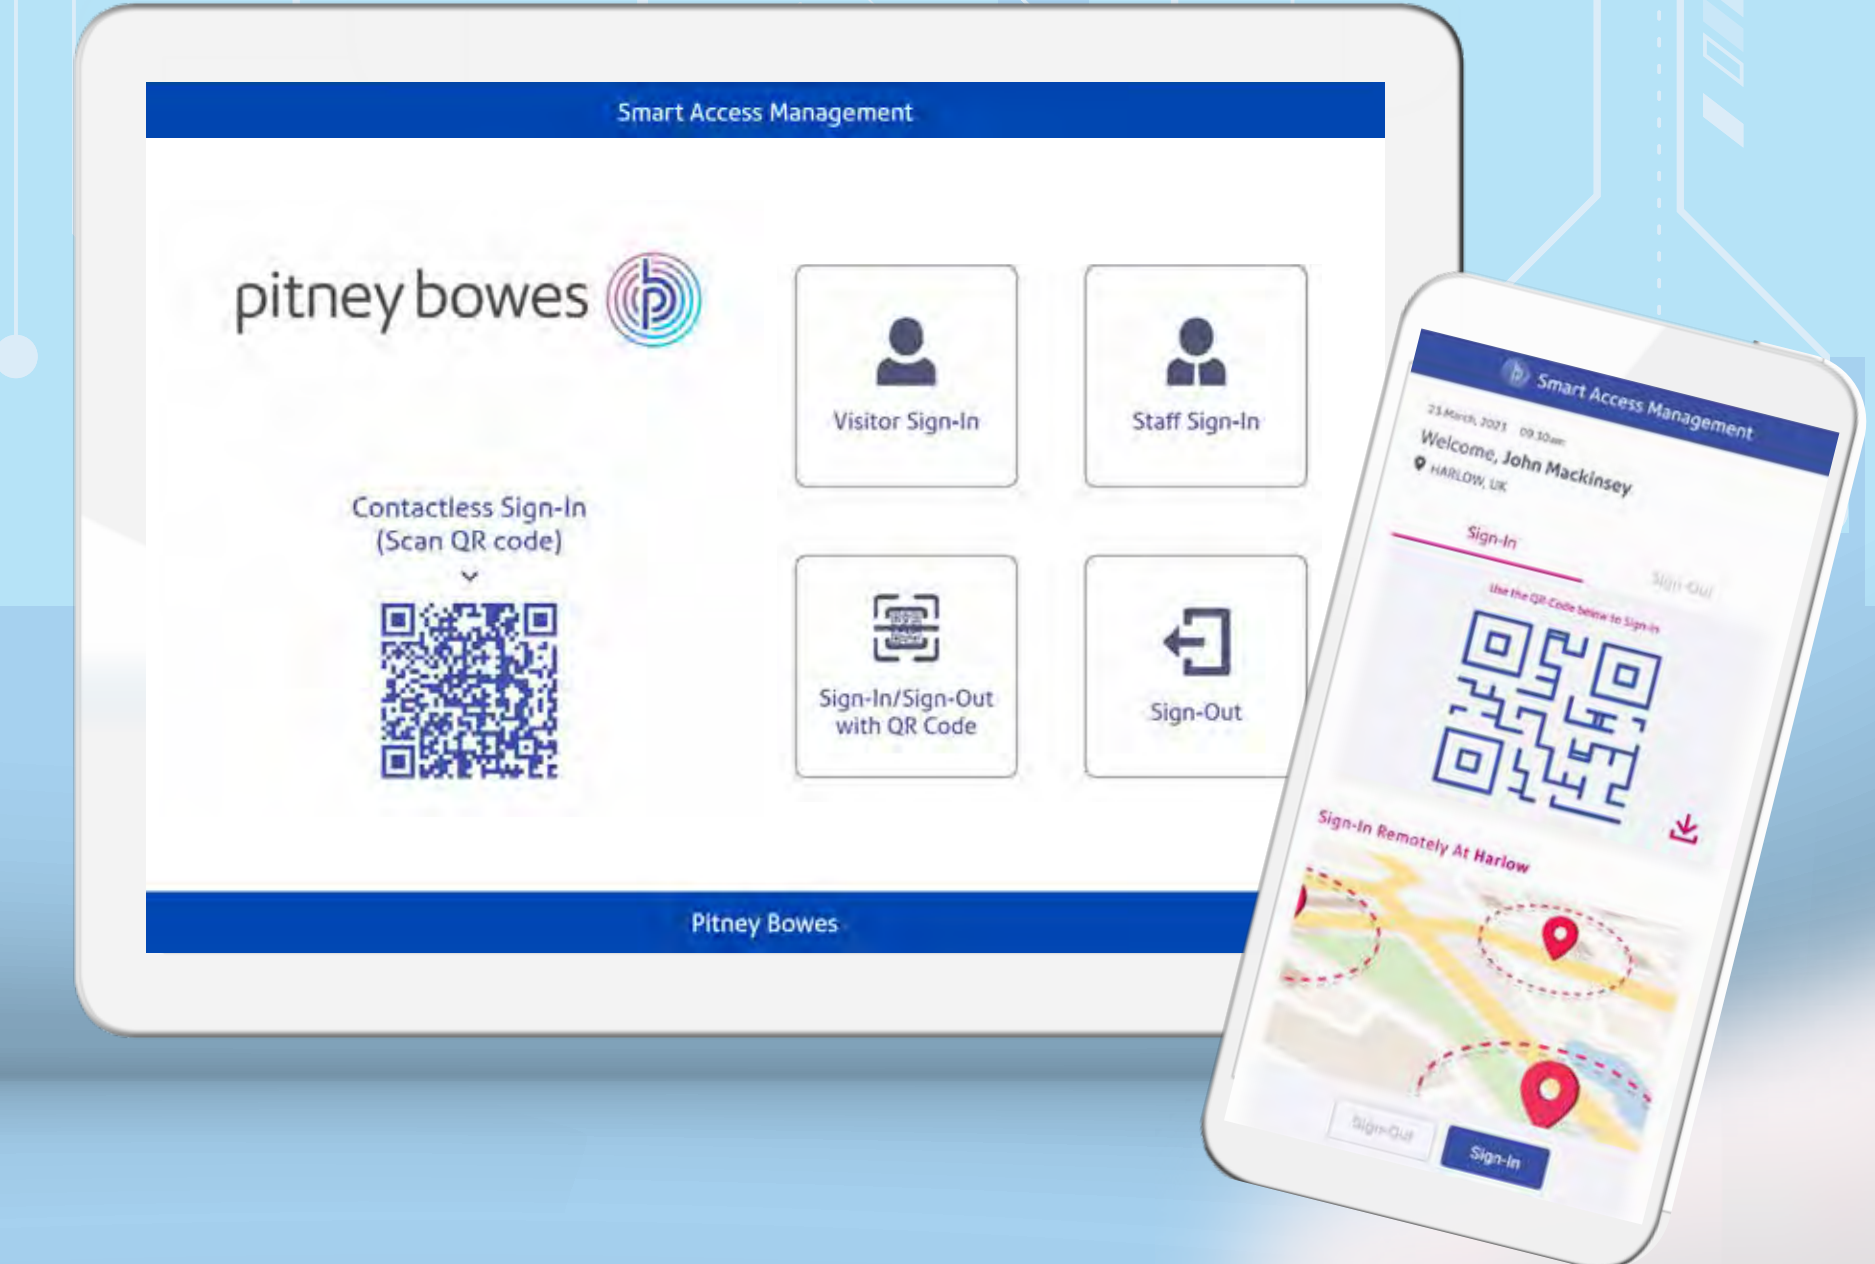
Smart Access Management

pitney bowes

Visitor Sign-In

Staff Sign-In

Contactless Sign-In
(Scan QR code)

Sign-In/Sign-Out with QR Code

Sign-Out

Pitney Bowes

Smart Access Management

23 March, 2021 09:30am

Welcome, John Mackinsey

HARLOW, UK

Sign-In

Sign-Out

Use the QR Code below to Sign-in

Sign-In Remotely At Harlow

Sign-Out

Sign-In